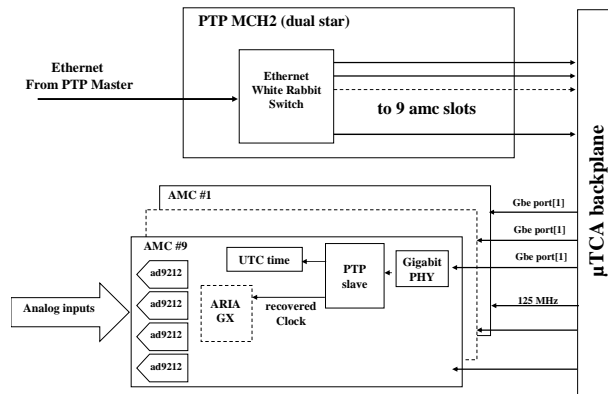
PTP MCH2 (dual star)

Ethernet
From PTP Master

Ethernet
White Rabbit
Switch

to 9 amc slots

μTCA backplane

AMC #1

Gbe port[1]

Gbe port[1]

Gbe port[1]

AMC #9

UTC time

PTP
slave

Gigabit
PHY

ad9212

ad9212

ad9212

ad9212

ARIA
GX

recovered
Clock

125 MHz

Analog inputs